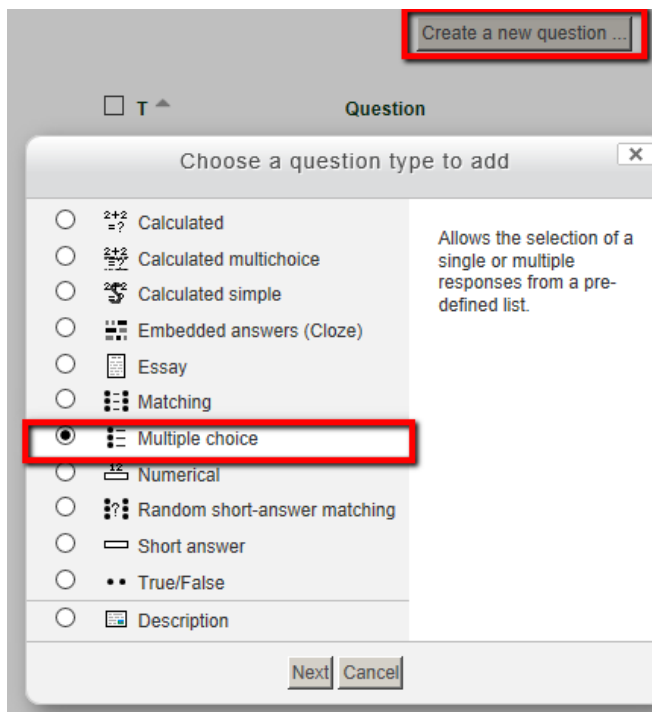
Create a new question ...

T

Question

Choose a question type to add

×

Calculated
Calculated multichoice
Calculated simple
Embedded answers (Cloze)
Essay
Matching
Multiple choice
Numerical
Random short-answer matching
Short answer
True/False
Description

Allows the selection of a single or multiple responses from a predefined list.

Next Cancel